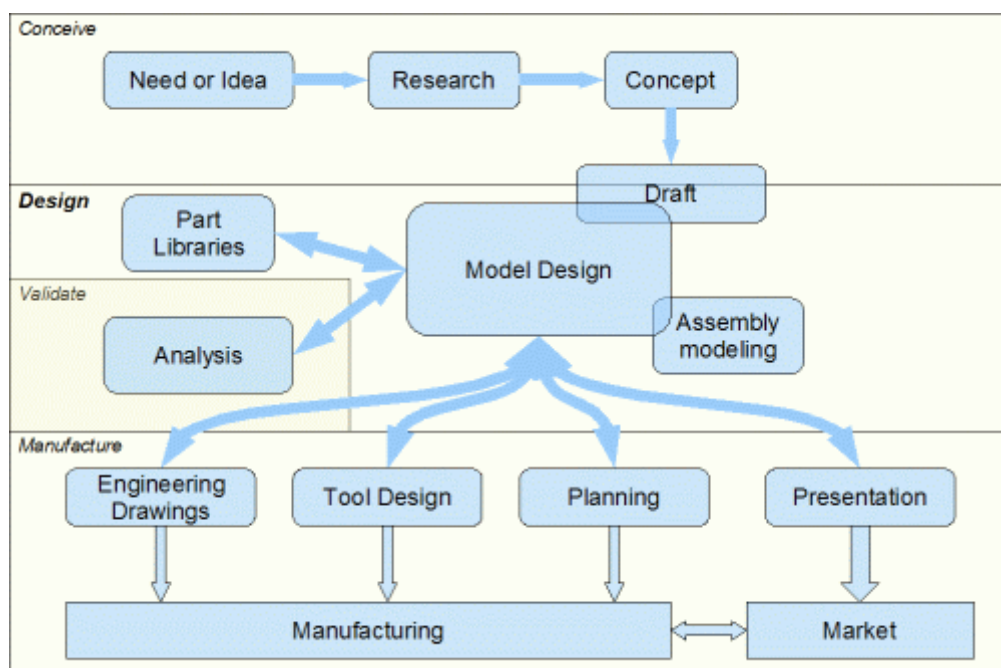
Conceive

Need or Idea

Research

Concept

Draft

Design

Part Libraries

Model Design

Validate

Analysis

Assembly modeling

Manufacture

Engineering Drawings

Tool Design

Planning

Presentation

Manufacturing

Market